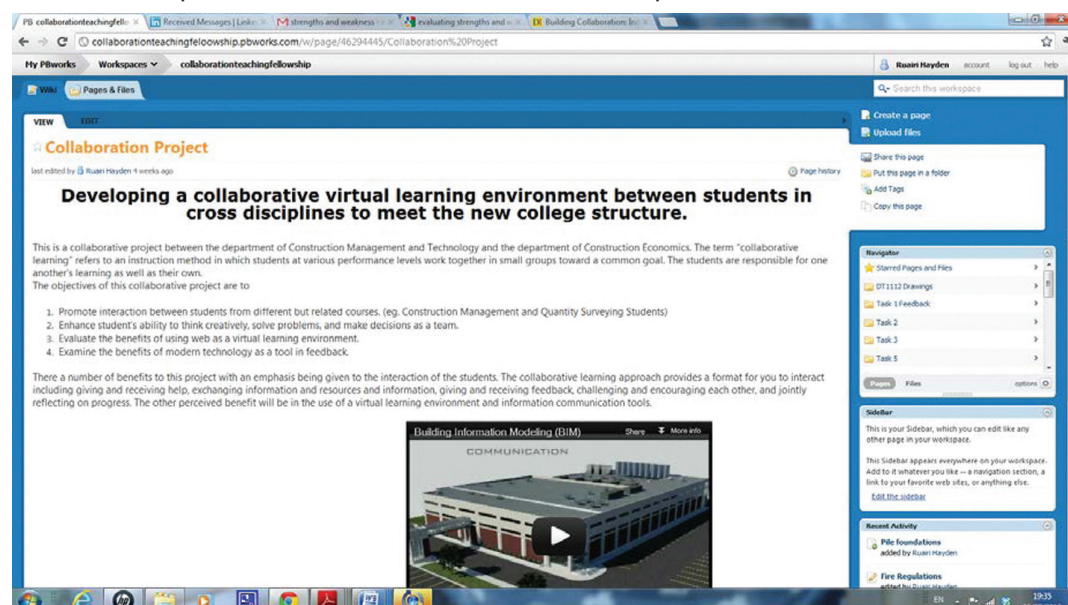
PB collaborationteachingfello ×   Received Messages | Linke ×   M strengths and weakness ×   evaluating strengths and w ×   DX Building Collaboration: In ×

collaborationteachingfellowship.pbworks.com/w/page/46294445/Collaboration%20Project

My PBworks   Workspaces   collaborationteachingfellowship   Ruairi Hayden   account   log out   help

Wiki   Pages & Files   Search this workspace

VIEW   EDIT

Collaboration Project

last edited by Ruairi Hayden 4 weeks ago   Page history

Developing a collaborative virtual learning environment between students in cross disciplines to meet the new college structure.

This is a collaborative project between the department of Construction Management and Technology and the department of Construction Economics. The term "collaborative learning" refers to an instruction method in which students at various performance levels work together in small groups toward a common goal. The students are responsible for one another's learning as well as their own.
The objectives of this collaborative project are to

1. Promote interaction between students from different but related courses. (eg. Construction Management and Quantity Surveying Students)
2. Enhance student's ability to think creatively, solve problems, and make decisions as a team.
3. Evaluate the benefits of using web as a virtual learning environment.
4. Examine the benefits of modern technology as a tool in feedback.

There a number of benefits to this project with an emphasis being given to the interaction of the students. The collaborative learning approach provides a format for you to interact including giving and receiving help, exchanging information and resources and information, giving and receiving feedback, challenging and encouraging each other, and jointly reflecting on progress. The other perceived benefit will be in the use of a virtual learning environment and information communication tools.

Building Information Modeling (BIM)   Share   More info
COMMUNICATION

Create a page
Upload files

Share this page
Put this page in a folder
Add Tags
Copy this page

Navigator
Starred Pages and Files
DT1112 Drawings
Task 1 Feedback
Task 2
Task 3
Task 5
Pages   Files   options

SideBar
This is your Sidebar, which you can edit like any other page in your workspace.

This Sidebar appears everywhere on your workspace. Add to it whatever you like -- a navigation section, a link to your favorite web sites, or anything else.
Edit the sidebar

Recent Activity
Pile foundations
added by Ruairi Hayden
Fire Regulations
added by Ruairi Hayden

EN   19:35